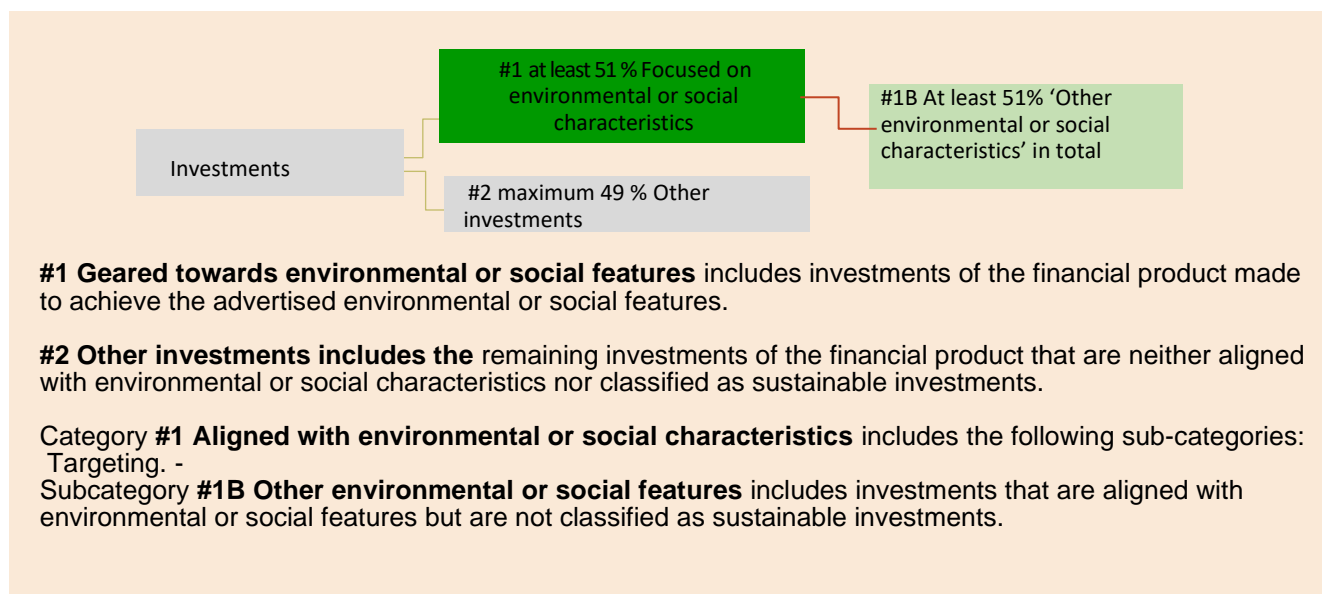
#1 at least 51 % Focused on environmental or social characteristics

#1B At least 51% 'Other environmental or social characteristics' in total

Investments

#2 maximum 49 % Other investments

**#1 Geared towards environmental or social features** includes investments of the financial product made to achieve the advertised environmental or social features.

**#2 Other investments includes the** remaining investments of the financial product that are neither aligned with environmental or social characteristics nor classified as sustainable investments.

Category **#1 Aligned with environmental or social characteristics** includes the following sub-categories: Targeting. -
Subcategory **#1B Other environmental or social features** includes investments that are aligned with environmental or social features but are not classified as sustainable investments.